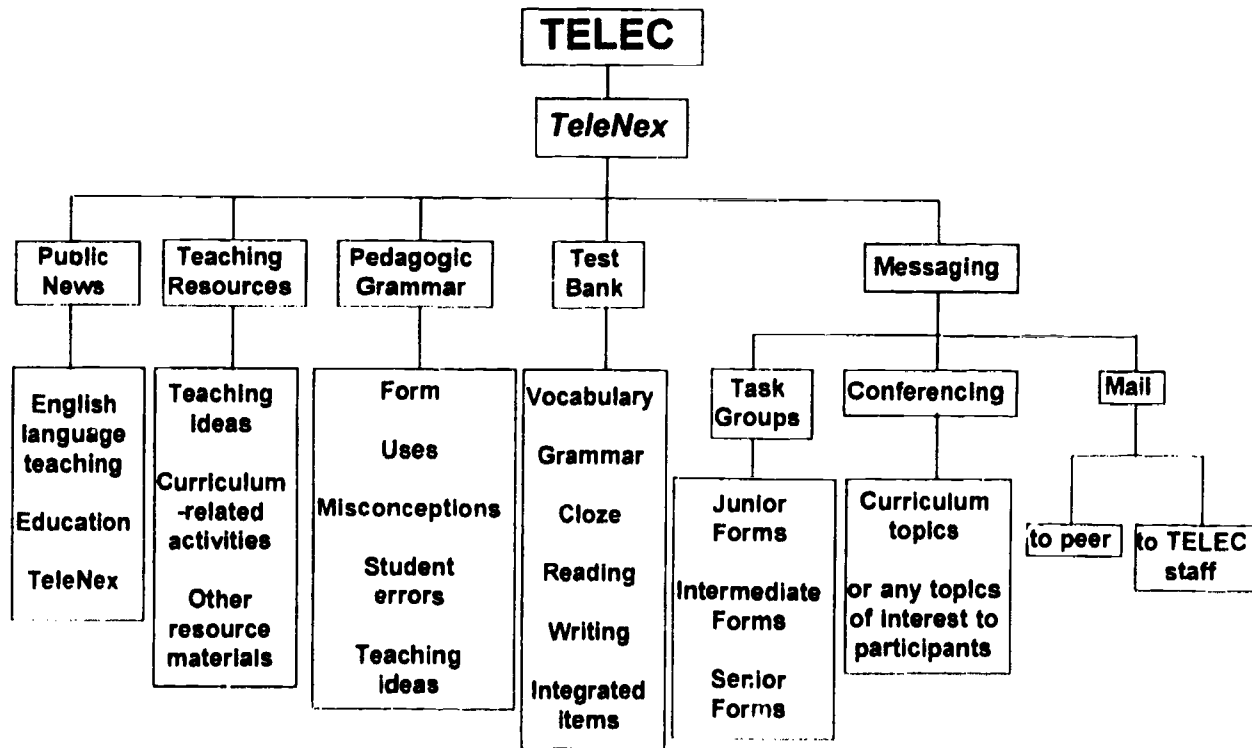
TELEC

TeleNex

Public News

English language teaching

Education

TeleNex

Teaching Resources

Teaching ideas

Curriculum-related activities

Other resource materials

Pedagogic Grammar

Form

Uses

Misconceptions

Student errors

Teaching ideas

Test Bank

Vocabulary

Grammar

Cloze

Reading

Writing

Integrated items

Messaging

Task Groups

Junior Forms

Intermediate Forms

Senior Forms

Conferencing

Curriculum topics

or any topics of interest to participants

Mail

to peer

to TELEC staff